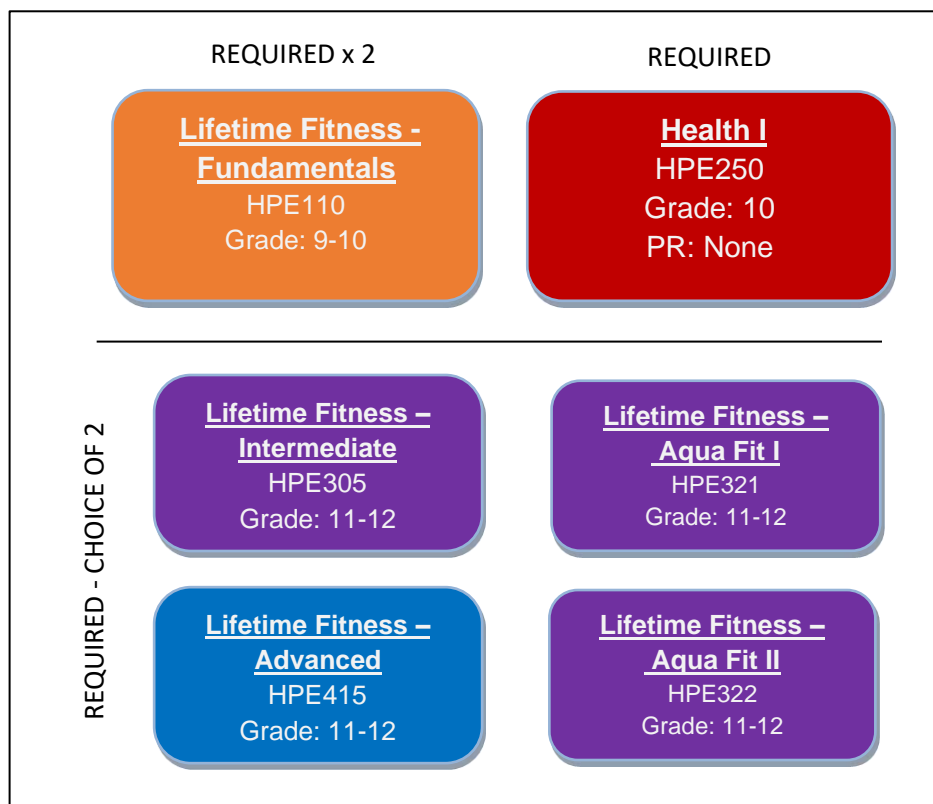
REQUIRED x 2

Lifetime Fitness - Fundamentals
HPE110
Grade: 9-10

REQUIRED

Health I
HPE250
Grade: 10
PR: None

REQUIRED - CHOICE OF 2

Lifetime Fitness – Intermediate
HPE305
Grade: 11-12

Lifetime Fitness – Aqua Fit I
HPE321
Grade: 11-12

Lifetime Fitness – Advanced
HPE415
Grade: 11-12

Lifetime Fitness – Aqua Fit II
HPE322
Grade: 11-12